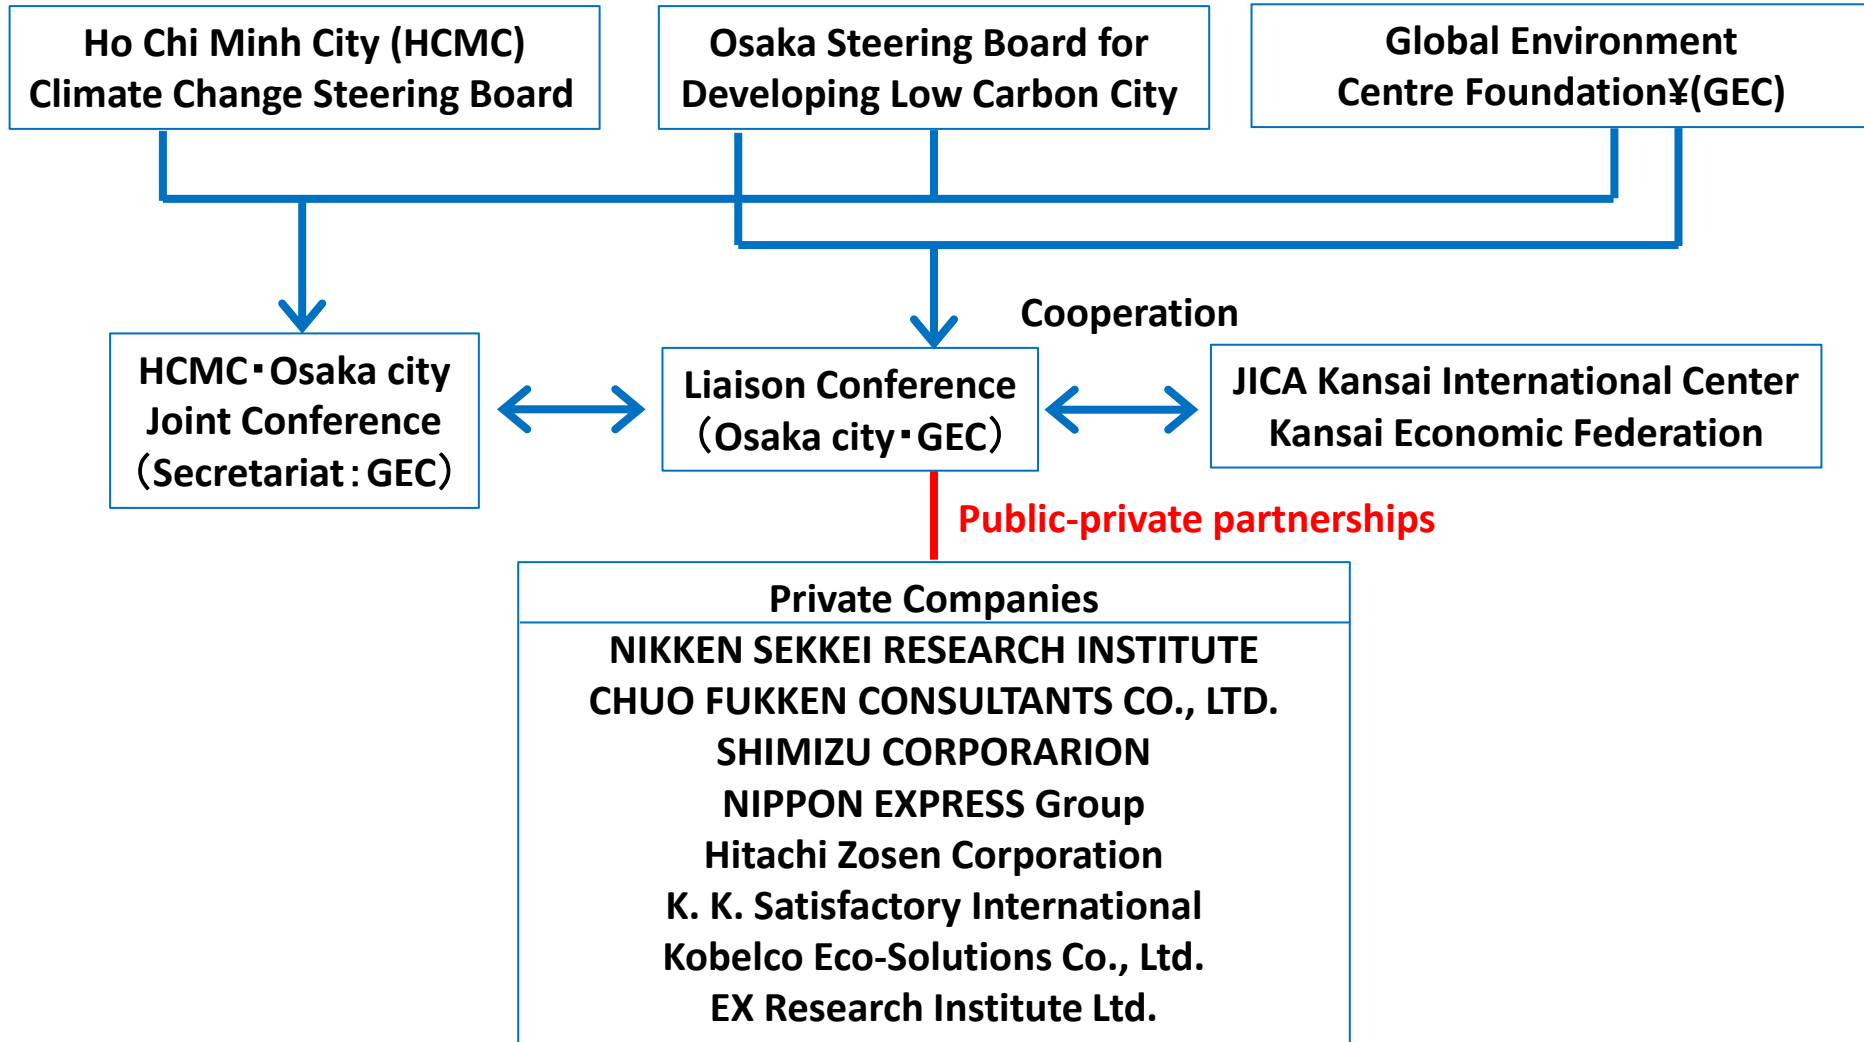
Ho Chi Minh City (HCMC) Climate Change Steering Board

Osaka Steering Board for Developing Low Carbon City

Global Environment Centre Foundation¥(GEC)

Cooperation

HCMC･Osaka city Joint Conference （Secretariat：GEC）

Liaison Conference （Osaka city･GEC）

JICA Kansai International Center Kansai Economic Federation

Public-private partnerships

Private Companies
NIKKEN SEKKEI RESEARCH INSTITUTE
CHUO FUKKEN CONSULTANTS CO., LTD.
SHIMIZU CORPORARION
NIPPON EXPRESS Group
Hitachi Zosen Corporation
K. K. Satisfactory International
Kobelco Eco-Solutions Co., Ltd.
EX Research Institute Ltd.